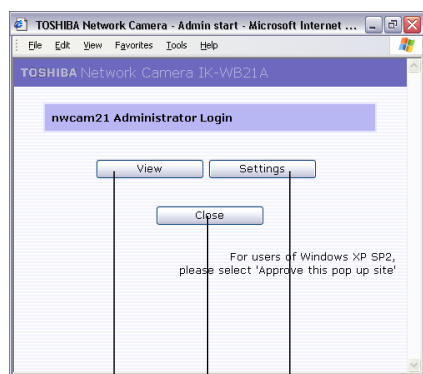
TOSHIBA Network Camera - Admin start - Microsoft Internet ...

File Edit View Favorites Tools Help

TOSHIBA Network Camera IK-WB21A

nwcam21 Administrator Login

View

Settings

Close

For users of Windows XP SP2, please select 'Approve this pop up site'